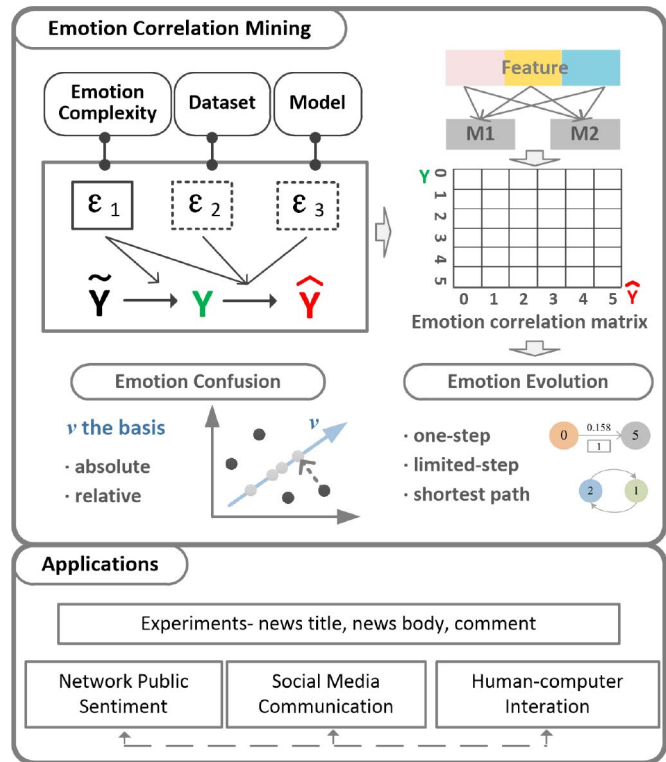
Emotion Correlation Mining

Emotion Complexity

Dataset

Model

$\varepsilon_1$

$\varepsilon_2$

$\varepsilon_3$

$\tilde{Y}$ → $Y$ → $\hat{Y}$

Feature

M1

M2

Y

0 1 2 3 4 5

0 1 2 3 4 5 $\hat{Y}$

Emotion correlation matrix

Emotion Confusion

$v$ the basis

· absolute

· relative

$v$

Emotion Evolution

· one-step

· limited-step

· shortest path

0

0.158

1

5

2

1

Applications

Experiments- news title, news body, comment

Network Public Sentiment

Social Media Communication

Human-computer Interation